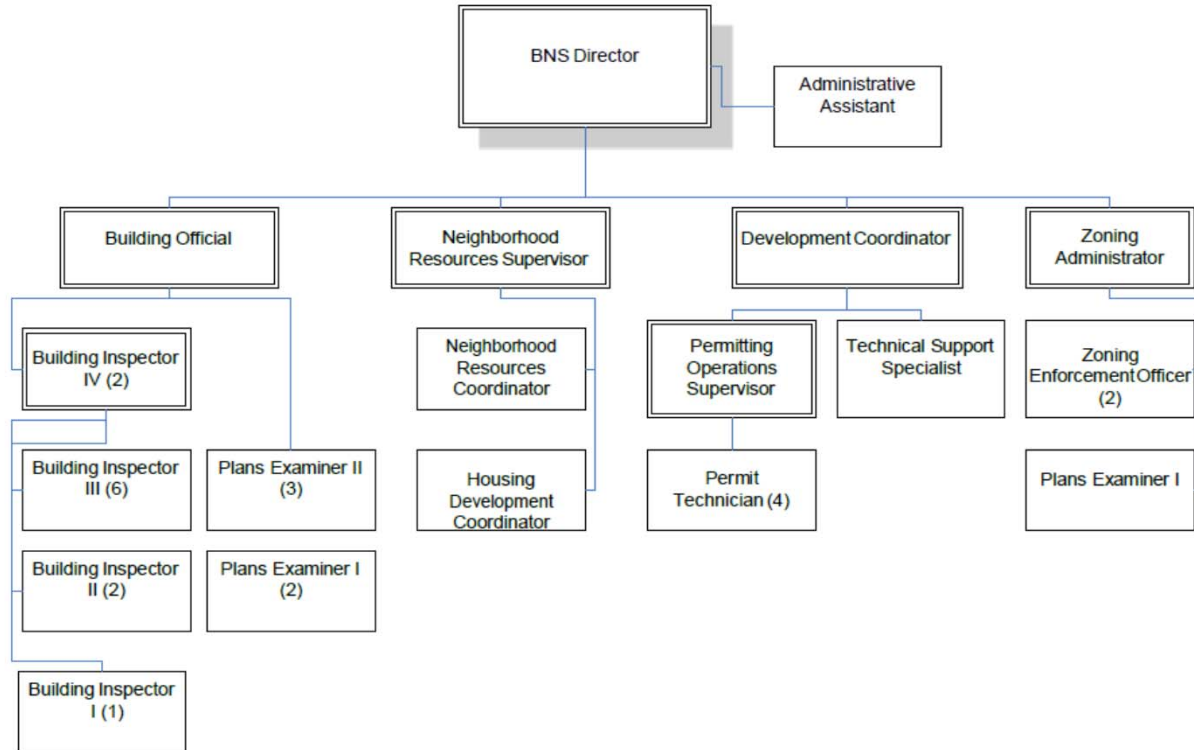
BNS Director

Administrative Assistant

Building Official

Neighborhood Resources Supervisor

Development Coordinator

Zoning Administrator

Building Inspector IV (2)

Building Inspector III (6)

Building Inspector II (2)

Building Inspector I (1)

Plans Examiner II (3)

Plans Examiner I (2)

Neighborhood Resources Coordinator

Housing Development Coordinator

Permitting Operations Supervisor

Permit Technician (4)

Technical Support Specialist

Zoning Enforcement Officer (2)

Plans Examiner I